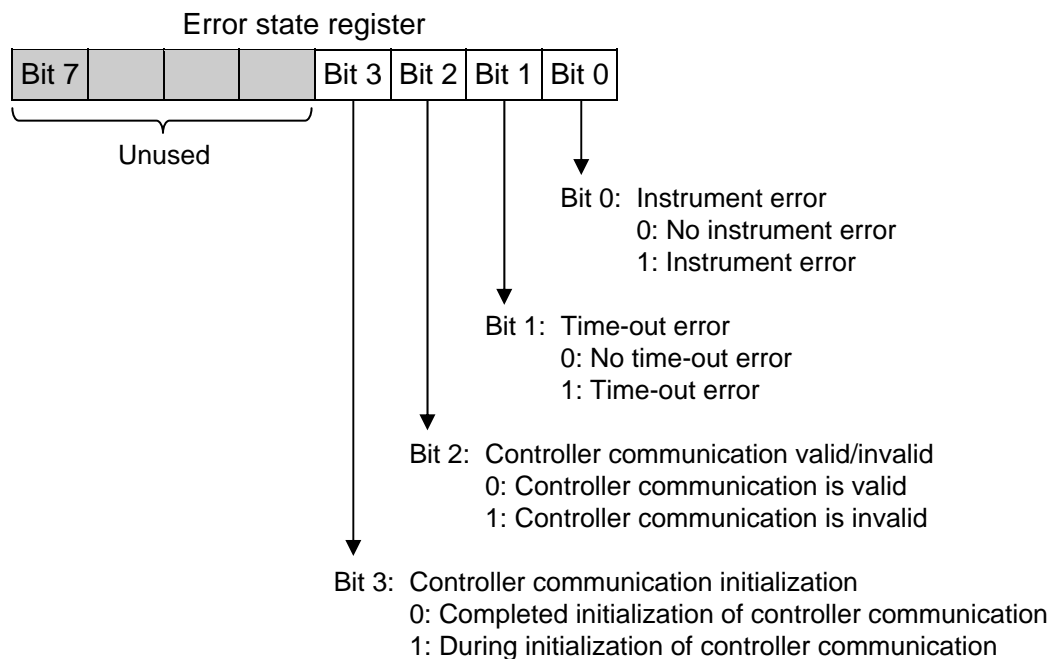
Error state register

Bit 7 Bit 3 Bit 2 Bit 1 Bit 0

Unused

Bit 0: Instrument error
0: No instrument error
1: Instrument error

Bit 1: Time-out error
0: No time-out error
1: Time-out error

Bit 2: Controller communication valid/invalid
0: Controller communication is valid
1: Controller communication is invalid

Bit 3: Controller communication initialization
0: Completed initialization of controller communication
1: During initialization of controller communication